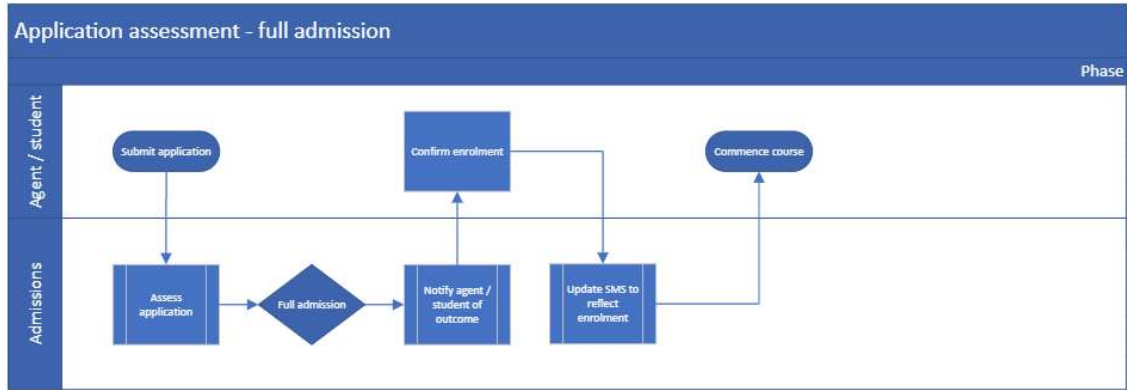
Application assessment - full admission

Phase

Agent / student

Submit application

Confirm enrolment

Commence course

Admissions

Assess application

Full admission

Notify agent / student of outcome

Update SMS to reflect enrolment